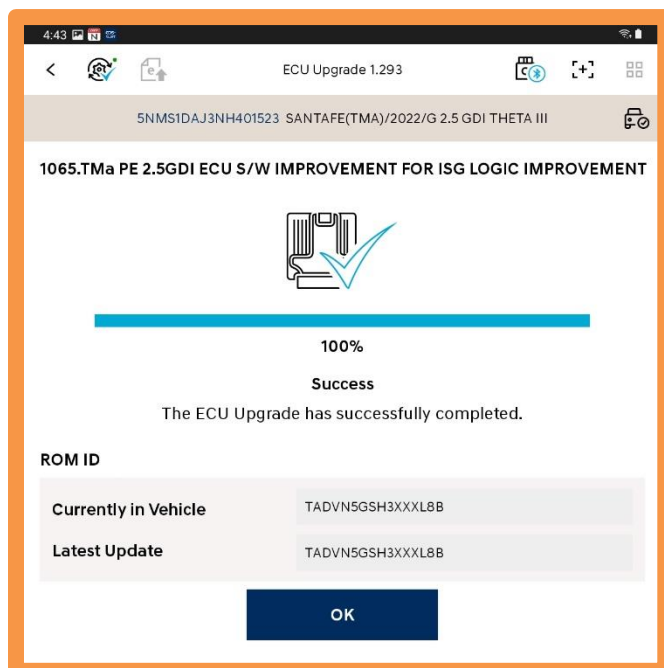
4:43

ECU Upgrade 1.293

5NMS1DAJ3NH401523 SANTAFE(TMA)/2022/G 2.5 GDI THETA III

1065.TMa PE 2.5GDI ECU S/W IMPROVEMENT FOR ISG LOGIC IMPROVEMENT

100%

Success

The ECU Upgrade has successfully completed.

ROM ID

| Currently in Vehicle | TADVN5GSH3XXXL8B |
|---|---|
| Latest Update | TADVN5GSH3XXXL8B |

OK